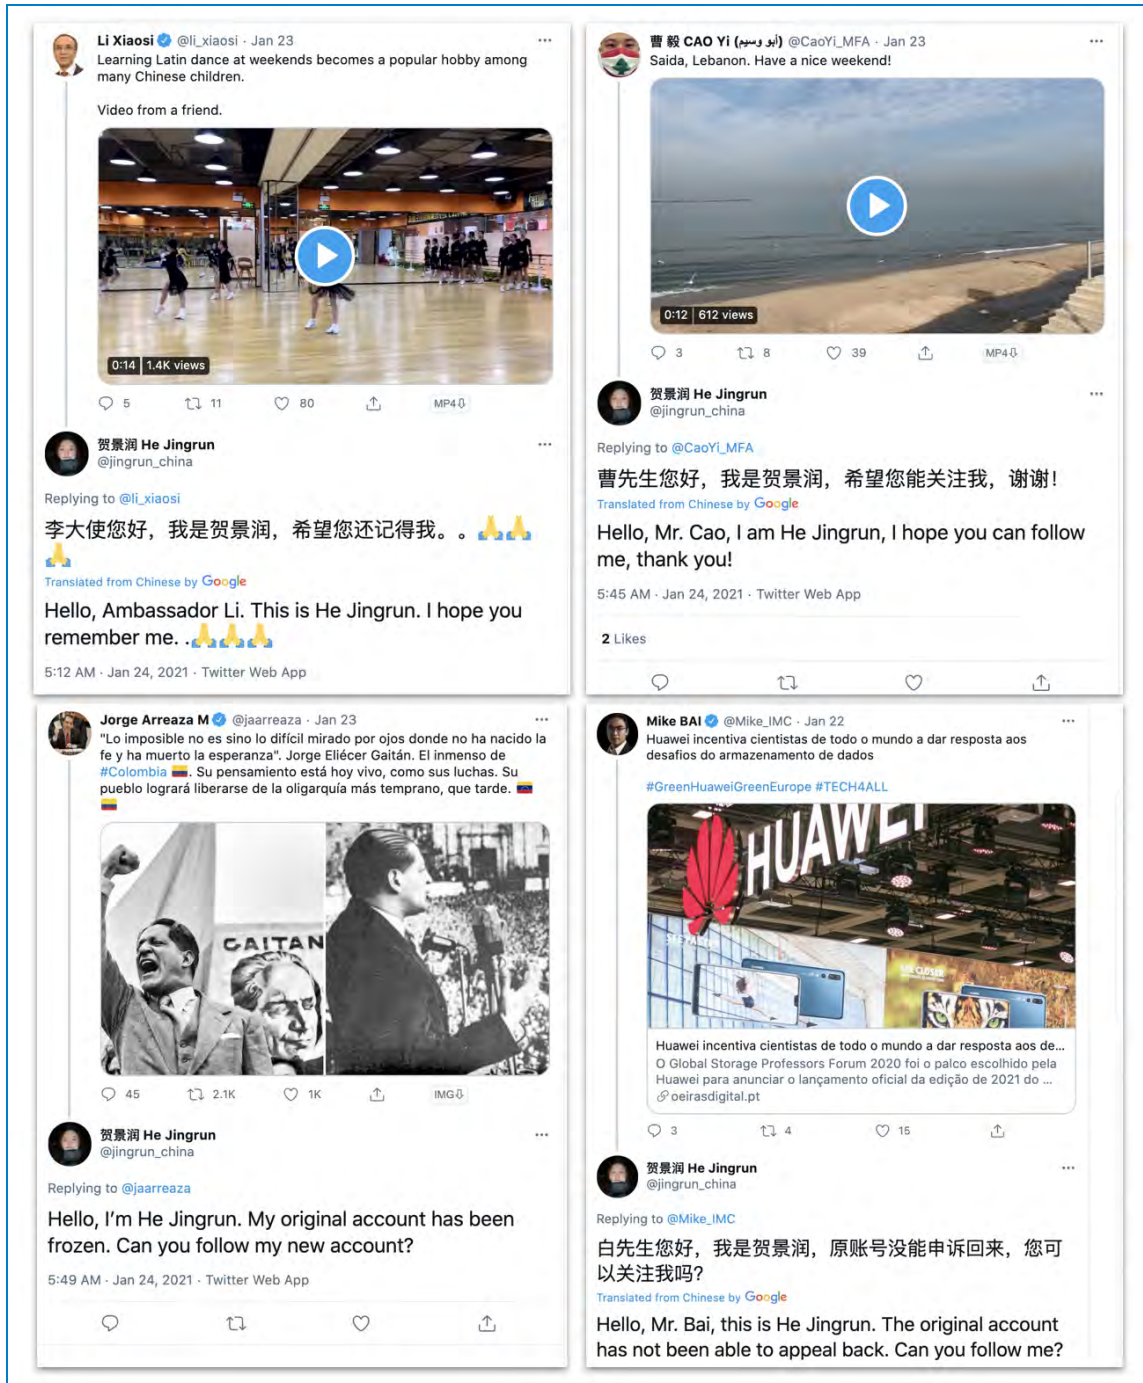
Li Xiaosi @li_xiaosi · Jan 23
Learning Latin dance at weekends becomes a popular hobby among many Chinese children.

Video from a friend.

0:14 1.4K views

5 11 80 MP4

贺景润 He Jingrun
@jingrun_china

Replying to @li_xiaosi

李大使您好，我是贺景润，希望您还记得我。。🙏🙏🙏

Translated from Chinese by Google

Hello, Ambassador Li. This is He Jingrun. I hope you remember me. .🙏🙏🙏

5:12 AM · Jan 24, 2021 · Twitter Web App

曹毅 CAO Yi (أبو يوسف) @CaoYi_MFA · Jan 23
Saida, Lebanon. Have a nice weekend!

0:12 612 views

3 8 39 MP4

贺景润 He Jingrun
@jingrun_china

Replying to @CaoYi_MFA

曹先生您好，我是贺景润，希望您能关注我，谢谢！

Translated from Chinese by Google

Hello, Mr. Cao, I am He Jingrun, I hope you can follow me, thank you!

5:45 AM · Jan 24, 2021 · Twitter Web App

2 Likes

Jorge Arreaza M @jaarreaza · Jan 23
"Lo imposible no es sino lo difícil mirado por ojos donde no ha nacido la fe y ha muerto la esperanza". Jorge Eliécer Gaitán. El inmenso de #Colombia 🇨🇴. Su pensamiento está hoy vivo, como sus luchas. Su pueblo logrará liberarse de la oligarquía más temprano, que tarde. 🇻🇪 🇨🇴

GAITAN

45 2.1K 1K IMG

贺景润 He Jingrun
@jingrun_china

Replying to @jaarreaza

Hello, I'm He Jingrun. My original account has been frozen. Can you follow my new account?

5:49 AM · Jan 24, 2021 · Twitter Web App

Mike BAI @Mike_IMC · Jan 22
Huawei incentiva cientistas de todo o mundo a dar resposta aos desafios do armazenamento de dados

#GreenHuaweiGreenEurope #TECH4ALL

HUAWEI

Huawei incentiva cientistas de todo o mundo a dar resposta aos de...
O Global Storage Professors Forum 2020 foi o palco escolhido pela Huawei para anunciar o lançamento oficial da edição de 2021 do ...
oeirasdigital.pt

3 4 15

贺景润 He Jingrun
@jingrun_china

Replying to @Mike_IMC

白先生您好，我是贺景润，原账号没能申诉回来，您可以关注我吗？

Translated from Chinese by Google

Hello, Mr. Bai, this is He Jingrun. The original account has not been able to appeal back. Can you follow me?